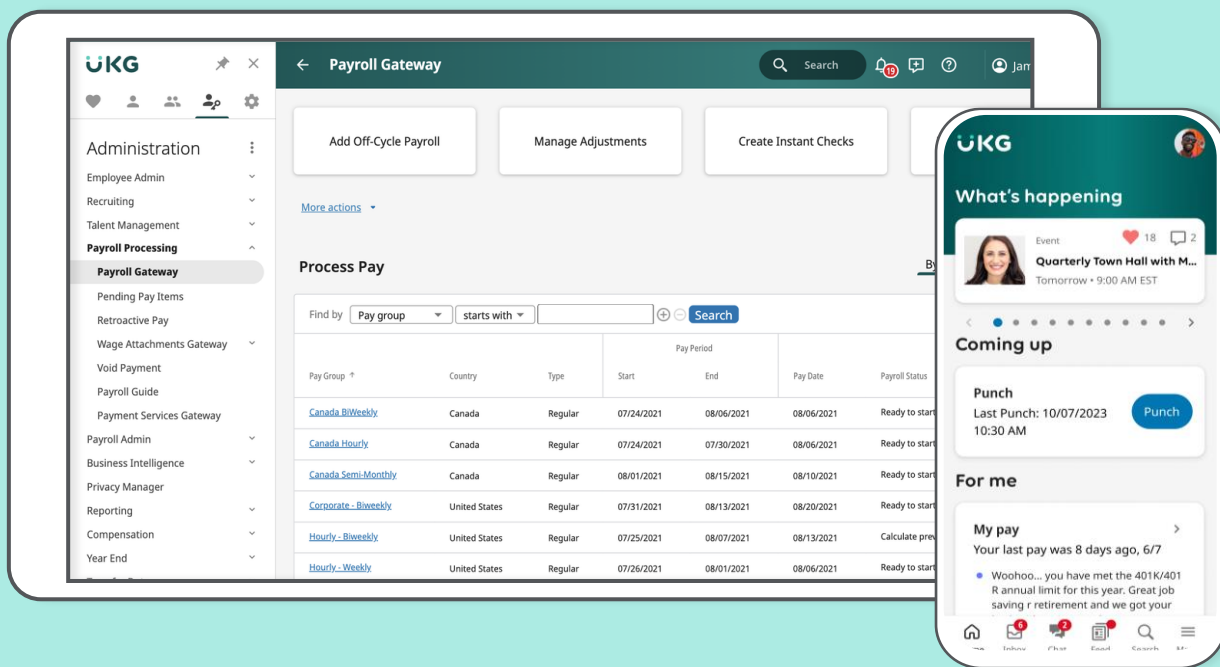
UKG

Administration

Employee Admin
Recruiting
Talent Management
Payroll Processing
Payroll Gateway
Pending Pay Items
Retroactive Pay
Wage Attachments Gateway
Void Payment
Payroll Guide
Payment Services Gateway
Payroll Admin
Business Intelligence
Privacy Manager
Reporting
Compensation
Year End

Payroll Gateway

Search

19

Jan

Add Off-Cycle Payroll

Manage Adjustments

Create Instant Checks

More actions

Process Pay

By

Find by Pay group starts with Search

| Pay Group | Country | Type | Pay Period Start | Pay Period End | Pay Date | Payroll Status |
|---|---|---|---|---|---|---|
| Canada BiWeekly | Canada | Regular | 07/24/2021 | 08/06/2021 | 08/06/2021 | Ready to start |
| Canada Hourly | Canada | Regular | 07/24/2021 | 07/30/2021 | 08/06/2021 | Ready to start |
| Canada Semi-Monthly | Canada | Regular | 08/01/2021 | 08/15/2021 | 08/10/2021 | Ready to start |
| Corporate - Biweekly | United States | Regular | 07/31/2021 | 08/13/2021 | 08/20/2021 | Ready to start |
| Hourly - Biweekly | United States | Regular | 07/25/2021 | 08/07/2021 | 08/13/2021 | Calculate prev |
| Hourly - Weekly | United States | Regular | 07/26/2021 | 08/01/2021 | 08/06/2021 | Ready to start |

UKG

What's happening

Event 18 2
Quarterly Town Hall with M...
Tomorrow • 9:00 AM EST

Coming up

Punch
Last Punch: 10/07/2023
10:30 AM
Punch

For me

My pay
Your last pay was 8 days ago, 6/7

Woohoo... you have met the 401K/401 R annual limit for this year. Great job saving r retirement and we got your

6 Inbox 2 Chat Feed Search